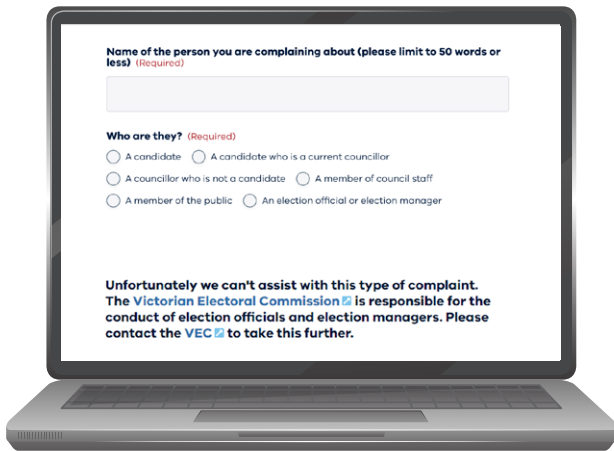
Name of the person you are complaining about (please limit to 50 words or less) (Required)

Who are they? (Required)

A candidate

A candidate who is a current councillor

A councillor who is not a candidate

A member of council staff

A member of the public

An election official or election manager

Unfortunately we can't assist with this type of complaint. The Victorian Electoral Commission is responsible for the conduct of election officials and election managers. Please contact the VEC to take this further.